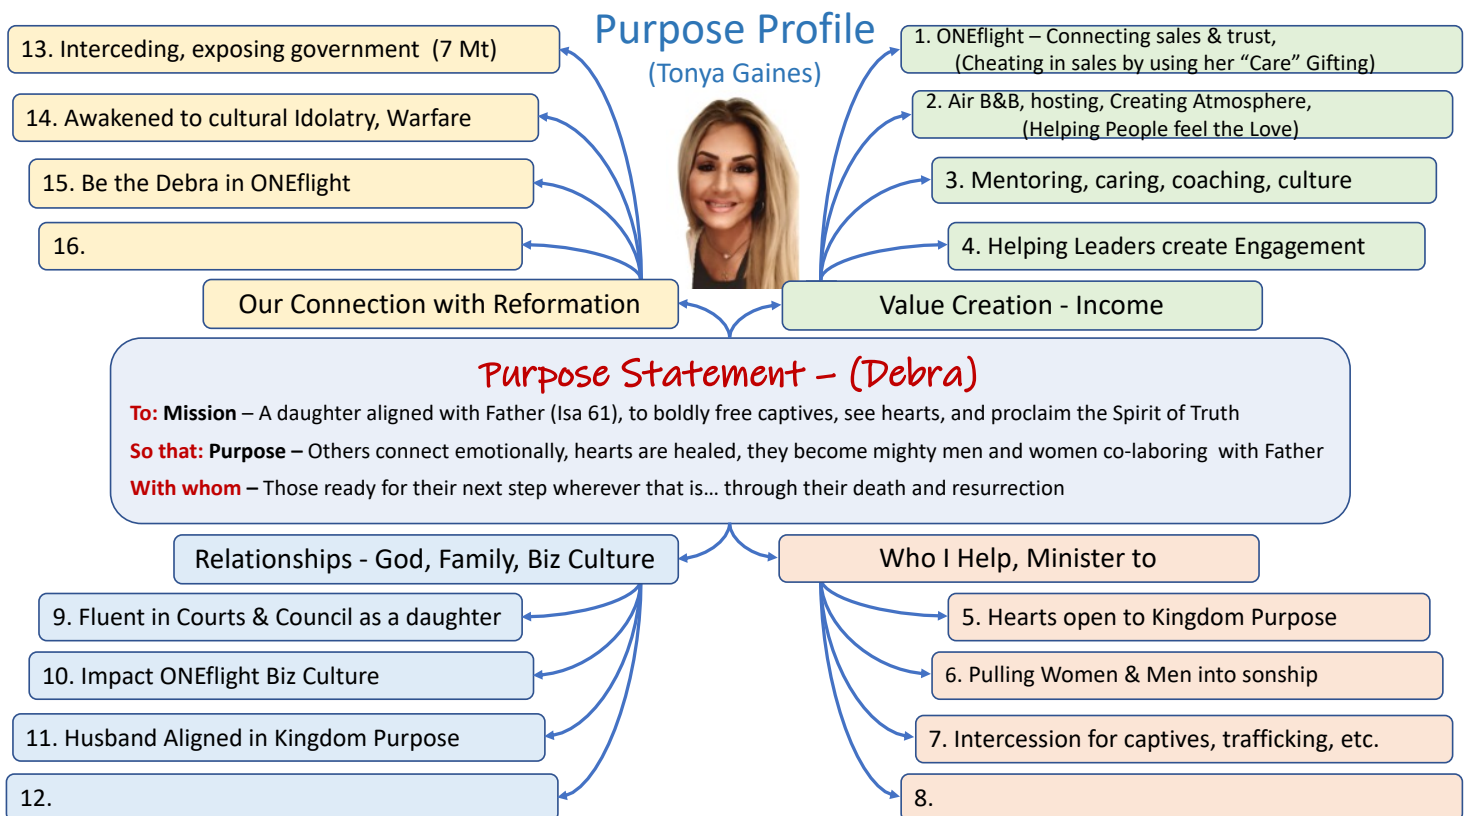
Purpose Profile
(Tonya Gaines)

13. Interceding, exposing government (7 Mt)

14. Awakened to cultural Idolatry, Warfare

15. Be the Debra in ONEflight

16.

Our Connection with Reformation

1. ONEflight – Connecting sales & trust, (Cheating in sales by using her “Care” Gifting)

2. Air B&B, hosting, Creating Atmosphere, (Helping People feel the Love)

3. Mentoring, caring, coaching, culture

4. Helping Leaders create Engagement

Value Creation - Income

Purpose Statement – (Debra)

To: Mission – A daughter aligned with Father (Isa 61), to boldly free captives, see hearts, and proclaim the Spirit of Truth

So that: Purpose – Others connect emotionally, hearts are healed, they become mighty men and women co-laboring with Father

With whom – Those ready for their next step wherever that is… through their death and resurrection

Relationships - God, Family, Biz Culture

9. Fluent in Courts & Council as a daughter

10. Impact ONEflight Biz Culture

11. Husband Aligned in Kingdom Purpose

12.

Who I Help, Minister to

5. Hearts open to Kingdom Purpose

6. Pulling Women & Men into sonship

7. Intercession for captives, trafficking, etc.

8.